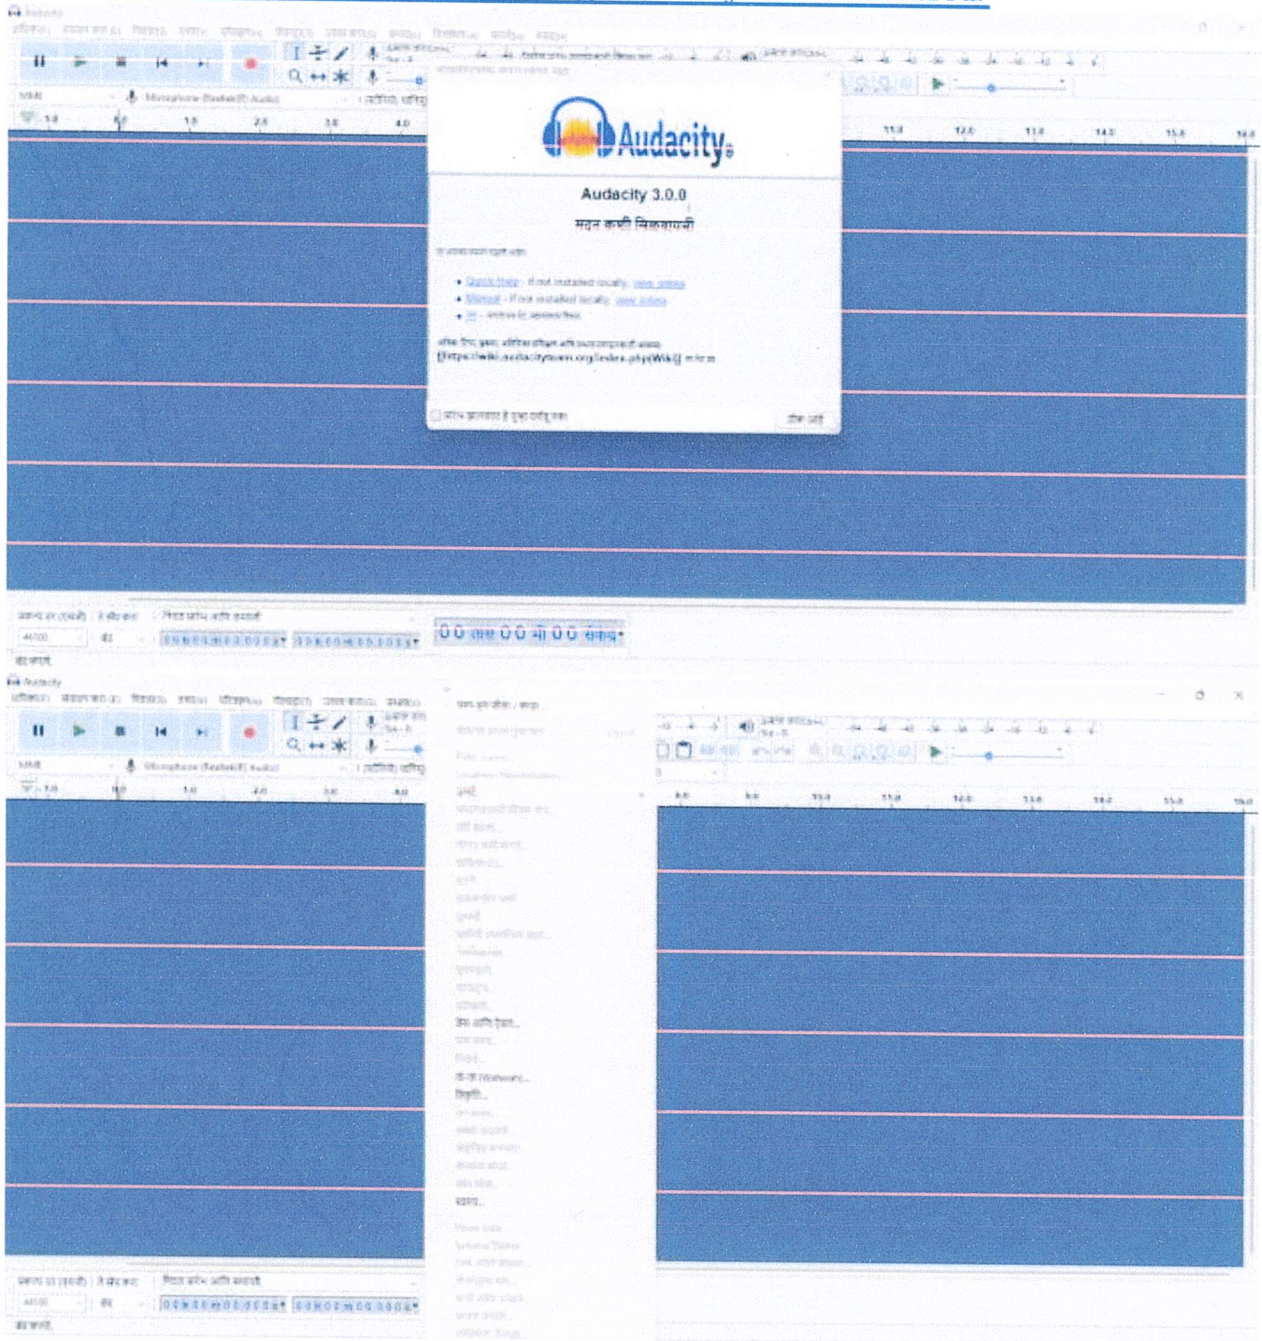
Audacity

Audacity 3.0.0
मदत कशी मिळवायची

• Quick Help - if not installed locally, view online
• Manual - if not installed locally, view online

[https://wiki.audacityteam.org/index.php|Wiki]

ठीक आहे

00 तास 00 मी 00 सेकंद

Audacity